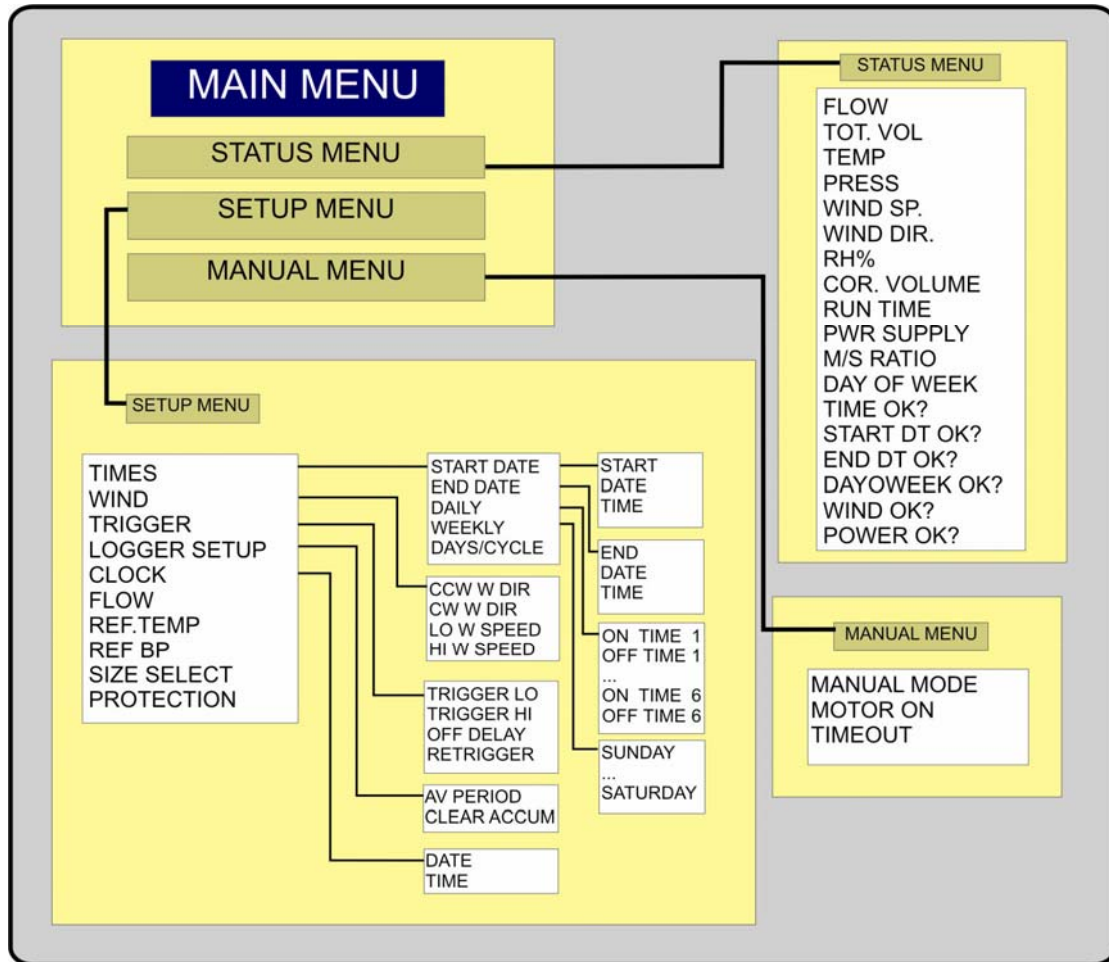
MAIN MENU

STATUS MENU

SETUP MENU

MANUAL MENU

STATUS MENU

FLOW
TOT. VOL
TEMP
PRESS
WIND SP.
WIND DIR.
RH%
COR. VOLUME
RUN TIME
PWR SUPPLY
M/S RATIO
DAY OF WEEK
TIME OK?
START DT OK?
END DT OK?
DAYOWEEK OK?
WIND OK?
POWER OK?

SETUP MENU

TIMES
WIND
TRIGGER
LOGGER SETUP
CLOCK
FLOW
REF.TEMP
REF BP
SIZE SELECT
PROTECTION

START DATE
END DATE
DAILY
WEEKLY
DAYS/CYCLE

START
DATE
TIME

END
DATE
TIME

CCW W DIR
CW W DIR
LO W SPEED
HI W SPEED

ON TIME 1
OFF TIME 1
...
ON TIME 6
OFF TIME 6

TRIGGER LO
TRIGGER HI
OFF DELAY
RETRIGGER

SUNDAY
...
SATURDAY

AV PERIOD
CLEAR ACCUM

DATE
TIME

MANUAL MENU

MANUAL MODE
MOTOR ON
TIMEOUT